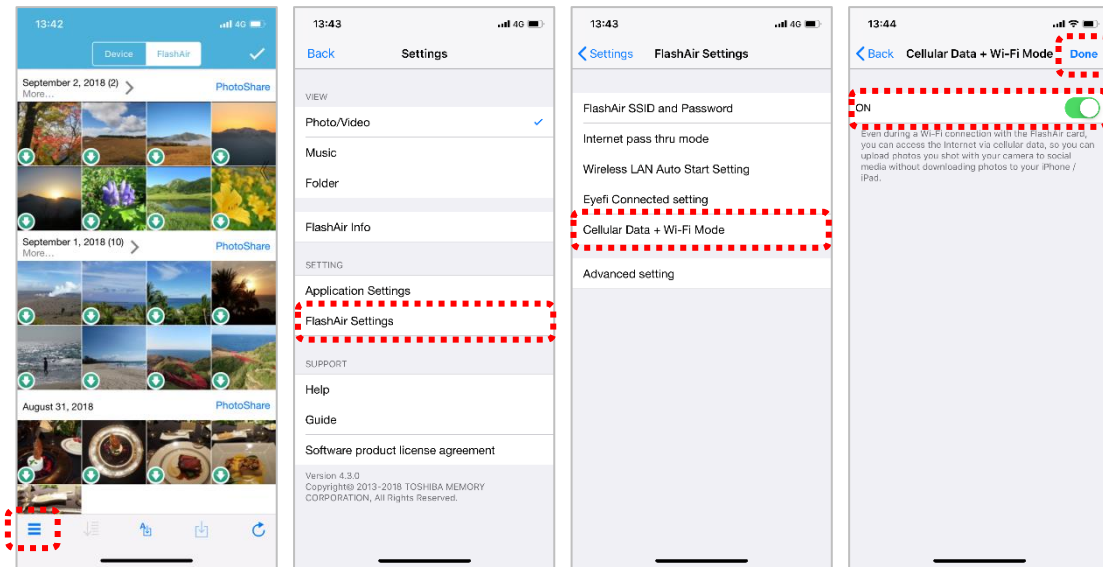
13:42 4G

Device FlashAir

September 2, 2018 (2)
More...
PhotoShare

September 1, 2018 (10)
More...
PhotoShare

August 31, 2018
PhotoShare

13:43 4G

Back Settings

VIEW
Photo/Video
Music
Folder

FlashAir Info

SETTING
Application Settings
FlashAir Settings

SUPPORT
Help
Guide
Software product license agreement

Version 4.3.0
Copyright© 2013-2018 TOSHIBA MEMORY CORPORATION, All Rights Reserved.

13:43 4G

Settings FlashAir Settings

FlashAir SSID and Password
Internet pass thru mode
Wireless LAN Auto Start Setting
Eyefi Connected setting
Cellular Data + Wi-Fi Mode
Advanced setting

13:44

Back Cellular Data + Wi-Fi Mode Done

ON

Even during a Wi-Fi connection with the FlashAir card, you can access the Internet via cellular data, so you can upload photos you shot with your camera to social media without downloading photos to your iPhone / iPad.